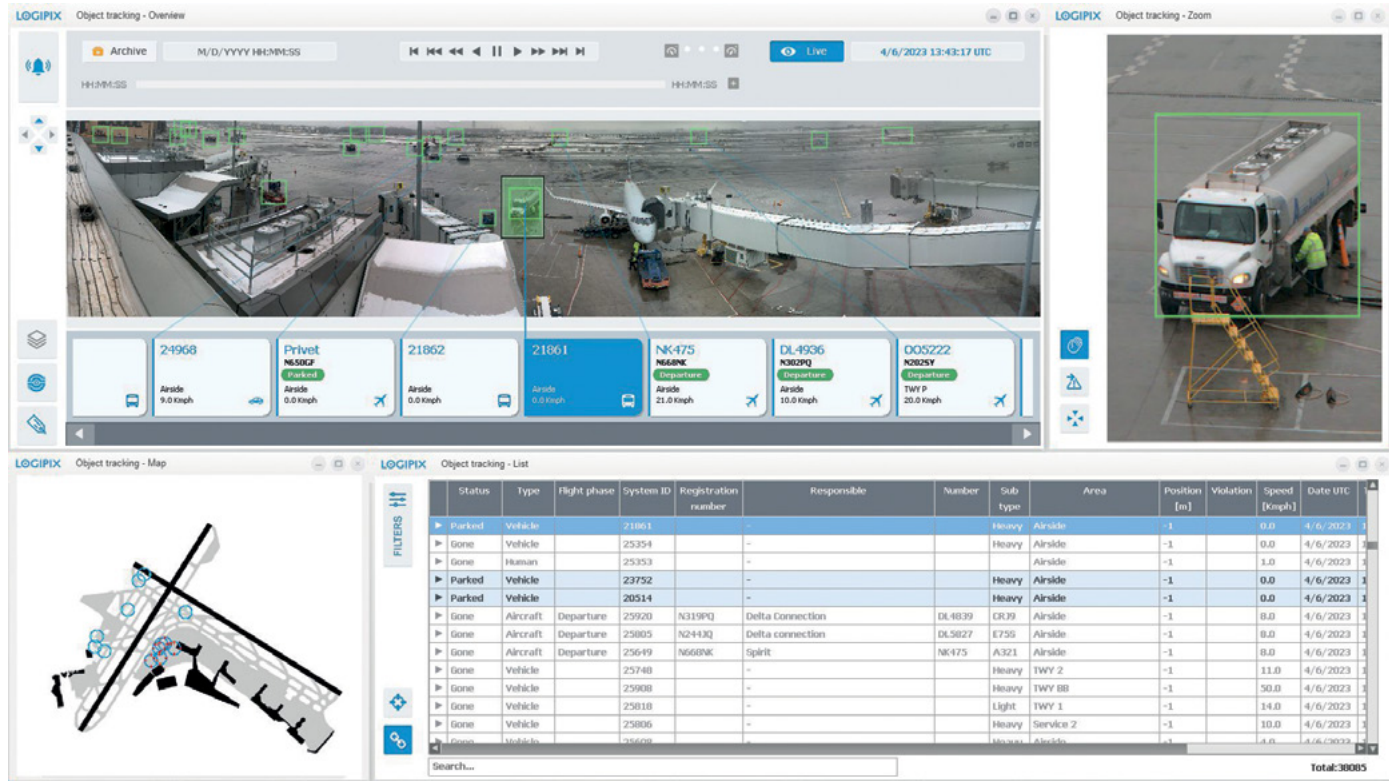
LOGIPIX Object tracking - Overview

Archive M/D/YYYY HH:MM:SS

Live 4/6/2023 13:43:17 UTC

HH:MM:SS HH:MM:SS

24968
Airside
9.0 Kmph

Privet
N650GF
Parked
Airside
0.0 Kmph

21862
Airside
0.0 Kmph

21861
Airside
0.0 Kmph

NK475
N668NK
Departure
Airside
21.0 Kmph

DL4936
N302PQ
Departure
Airside
10.0 Kmph

005222
N202SY
Departure
TWY P
20.0 Kmph

LOGIPIX Object tracking - Zoom

LOGIPIX Object tracking - Map

LOGIPIX Object tracking - List

FILTERS

| Status | Type | Flight phase | System ID | Registration number | Responsible | Number | Sub type | Area | Position [m] | Violation | Speed [Kmph] | Date UTC |
|---|---|---|---|---|---|---|---|---|---|---|---|---|
| Parked | Vehicle | | 21861 | | - | | Heavy | Airside | -1 | | 0.0 | 4/6/2023 |
| Gone | Vehicle | | 25354 | | - | | Heavy | Airside | -1 | | 0.0 | 4/6/2023 |
| Gone | Human | | 25353 | | - | | | Airside | -1 | | 1.0 | 4/6/2023 |
| Parked | Vehicle | | 23752 | | - | | Heavy | Airside | -1 | | 0.0 | 4/6/2023 |
| Parked | Vehicle | | 20514 | | - | | Heavy | Airside | -1 | | 0.0 | 4/6/2023 |
| Gone | Aircraft | Departure | 25920 | N319PQ | Delta Connection | DL4839 | CRJ9 | Airside | -1 | | 8.0 | 4/6/2023 |
| Gone | Aircraft | Departure | 25805 | N244JQ | Delta connection | DL5827 | E75S | Airside | -1 | | 8.0 | 4/6/2023 |
| Gone | Aircraft | Departure | 25649 | N668NK | Spirit | NK475 | A321 | Airside | -1 | | 8.0 | 4/6/2023 |
| Gone | Vehicle | | 25740 | | - | | Heavy | TWY 2 | -1 | | 11.0 | 4/6/2023 |
| Gone | Vehicle | | 25908 | | - | | Heavy | TWY BB | -1 | | 50.0 | 4/6/2023 |
| Gone | Vehicle | | 25818 | | - | | Light | TWY 1 | -1 | | 14.0 | 4/6/2023 |
| Gone | Vehicle | | 25806 | | - | | Heavy | Service 2 | -1 | | 10.0 | 4/6/2023 |

Search...

Total:38085